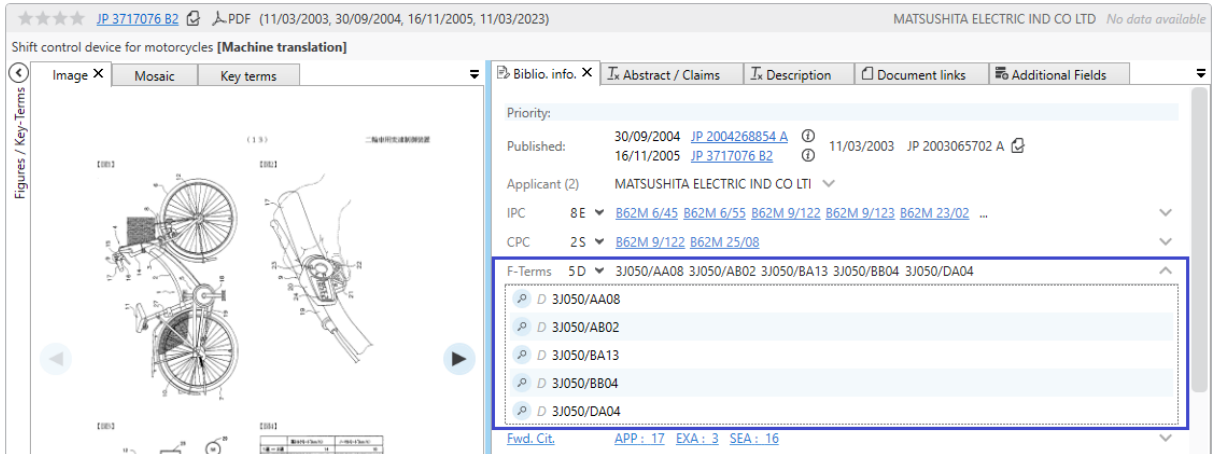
JP 3717076 B2 PDF (11/03/2003, 30/09/2004, 16/11/2005, 11/03/2023) MATSUSHITA ELECTRIC IND CO LTD No data available

Shift control device for motorcycles [Machine translation]

Figures / Key-Terms

Image ✕ Mosaic Key terms

(19) 二輪車用変速制御装置

【図1】 【図2】

【図3】 【図4】

Biblio. info. ✕ Abstract / Claims Description Document links Additional Fields

Priority:

Published: 30/09/2004 JP 2004268854 A 16/11/2005 JP 3717076 B2 11/03/2003 JP 2003065702 A

Applicant (2) MATSUSHITA ELECTRIC IND CO LTI

IPC 8 E B62M 6/45 B62M 6/55 B62M 9/122 B62M 9/123 B62M 23/02 ...

CPC 2 S B62M 9/122 B62M 25/08

F-Terms 5 D 3J050/AA08 3J050/AB02 3J050/BA13 3J050/BB04 3J050/DA04

D 3J050/AA08

D 3J050/AB02

D 3J050/BA13

D 3J050/BB04

D 3J050/DA04

Fwd. Cit. APP : 17 EXA : 3 SEA : 16